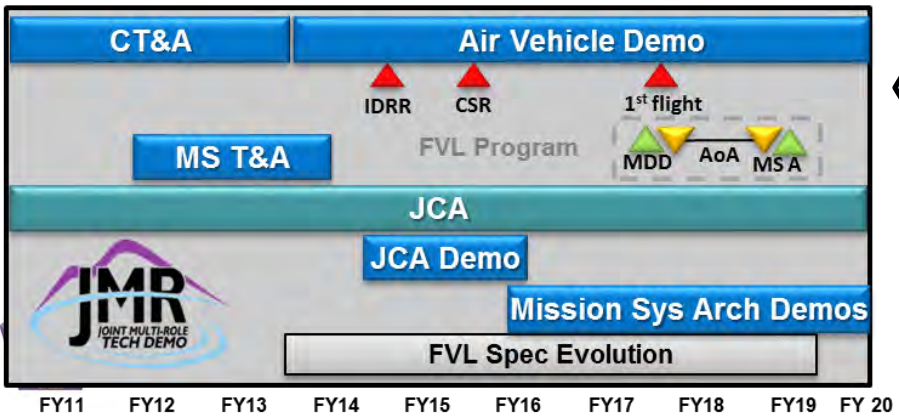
CT&A

Air Vehicle Demo

IDRR

CSR

1$^{st}$ flight

MS T&A

FVL Program

MDD

AoA

MS A

JCA

JCA Demo

JMR
JOINT MULTI-ROLE
TECH DEMO

Mission Sys Arch Demos

FVL Spec Evolution

FY11 FY12 FY13 FY14 FY15 FY16 FY17 FY18 FY19 FY 20